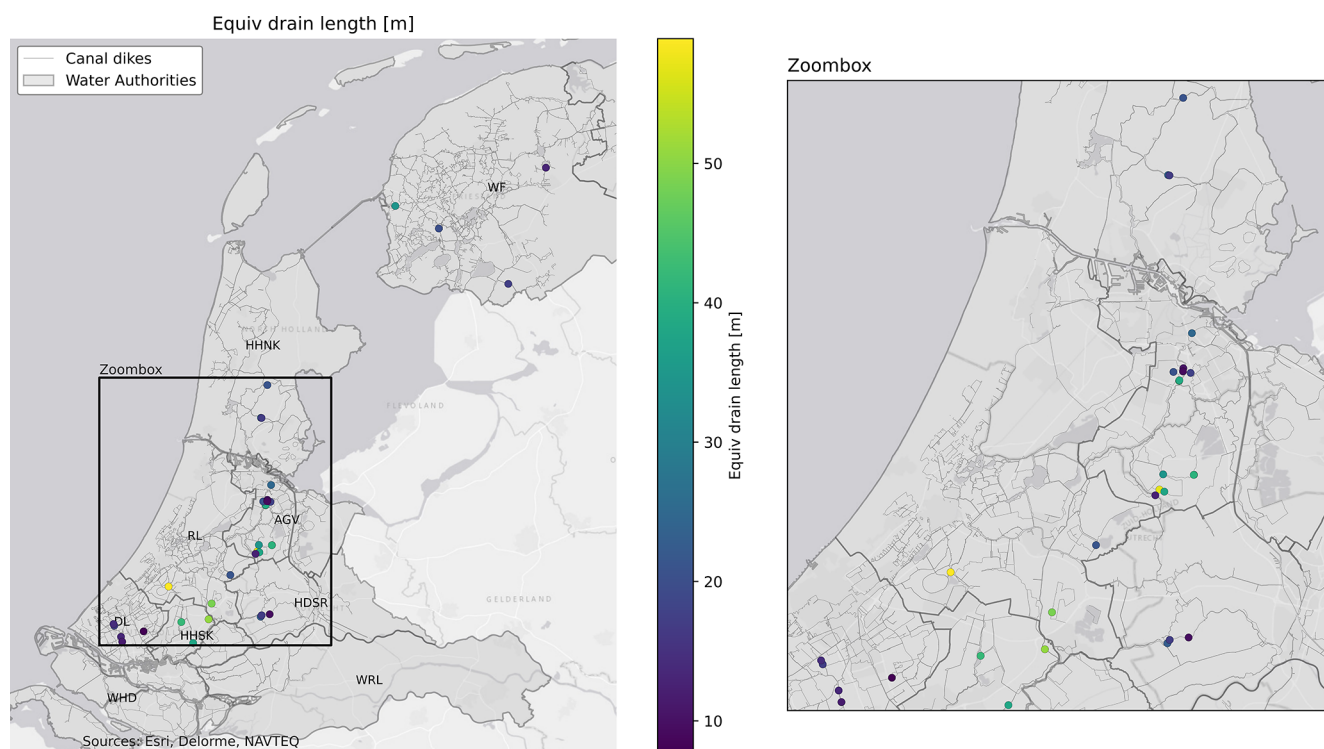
Equiv drain length [m]

Canal dikes
Water Authorities

WF

HHNK

FLEVOLAND

Zoombox

AGV

RL

HDSR

GELDERLAND

DL

HHSK

WHD

WRL

Sources: Esri, Delorme, NAVTEQ

50
40
30
20
10

Equiv drain length [m]

Zoombox